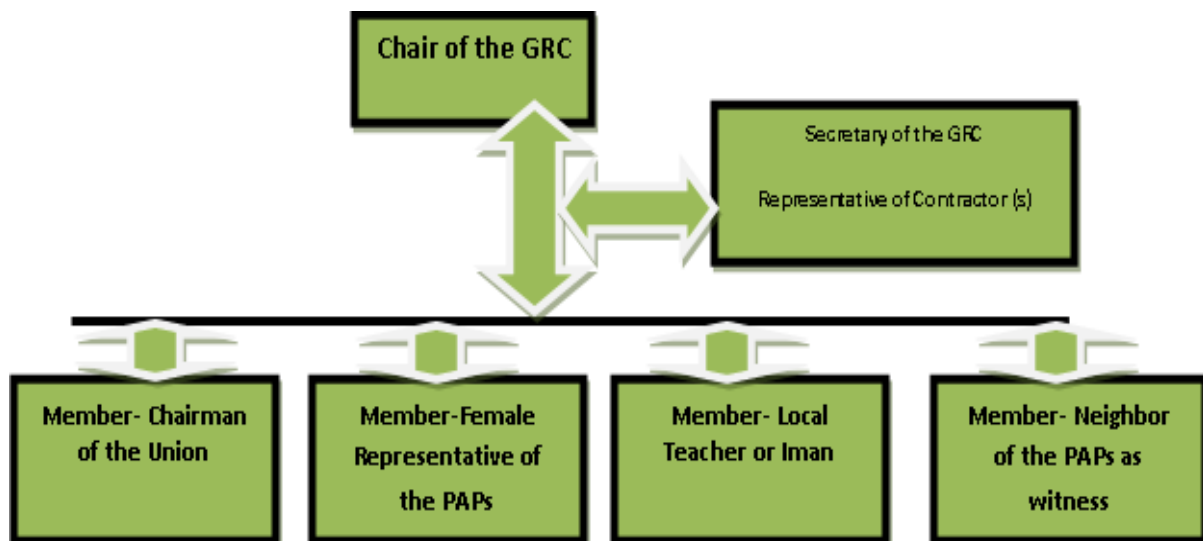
Chair of the GRC

Secretary of the GRC

Representative of Contractor (s)

Member- Chairman of the Union

Member-Female Representative of the PAPs

Member- Local Teacher or Iman

Member- Neighbor of the PAPs as witness